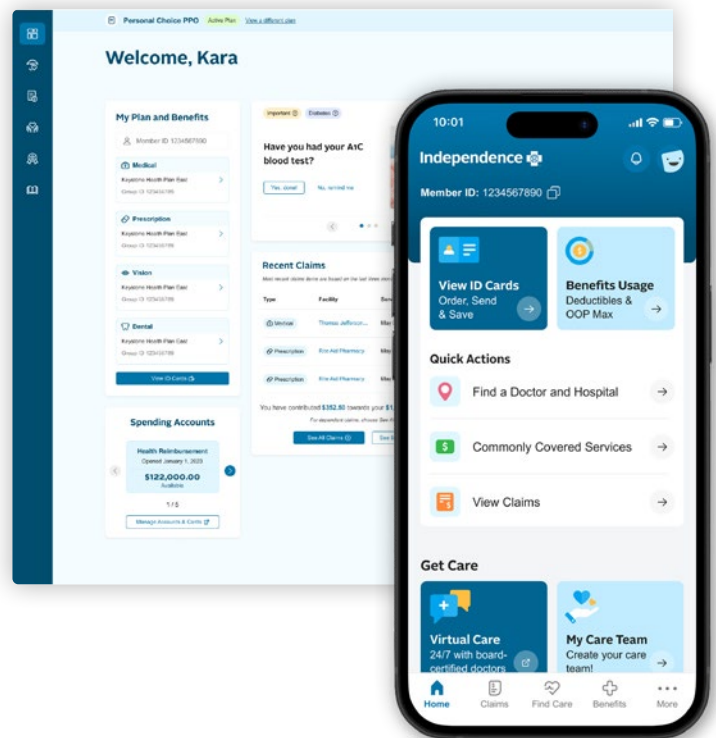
Personal Choice PPO Active Plan View a different plan

Welcome, Kara

My Plan and Benefits

Member ID 1234567890

Medical
Keystone Health Plan East
Group ID 12345789

Prescription
Keystone Health Plan East
Group ID 12345789

Vision
Keystone Health Plan East
Group ID 12345789

Dental
Keystone Health Plan East
Group ID 12345789

View ID Cards

Spending Accounts

Health Reimbursement
Opened January 1, 2023
$122,000.00
Available

1 / 5

Manage Accounts & Cards

Important Diabetes

Have you had your A1C blood test?

Yes, done! No, remind me

Recent Claims

Most recent claims done are based on the last three months

| Type | Facility | Serv |
|---|---|---|
| Medical | Thomas Jefferson... | May |
| Prescription | Rite Aid Pharmacy | May |
| Prescription | Rite Aid Pharmacy | May |

You have contributed $392.80 towards your $1

See All Claims

10:01

Independence

Member ID: 1234567890

View ID Cards
Order, Send & Save

Benefits Usage
Deductibles & OOP Max

Quick Actions

Find a Doctor and Hospital

Commonly Covered Services

View Claims

Get Care

Virtual Care
24/7 with board-certified doctors

My Care Team
Create your care team!

Home Claims Find Care Benefits More